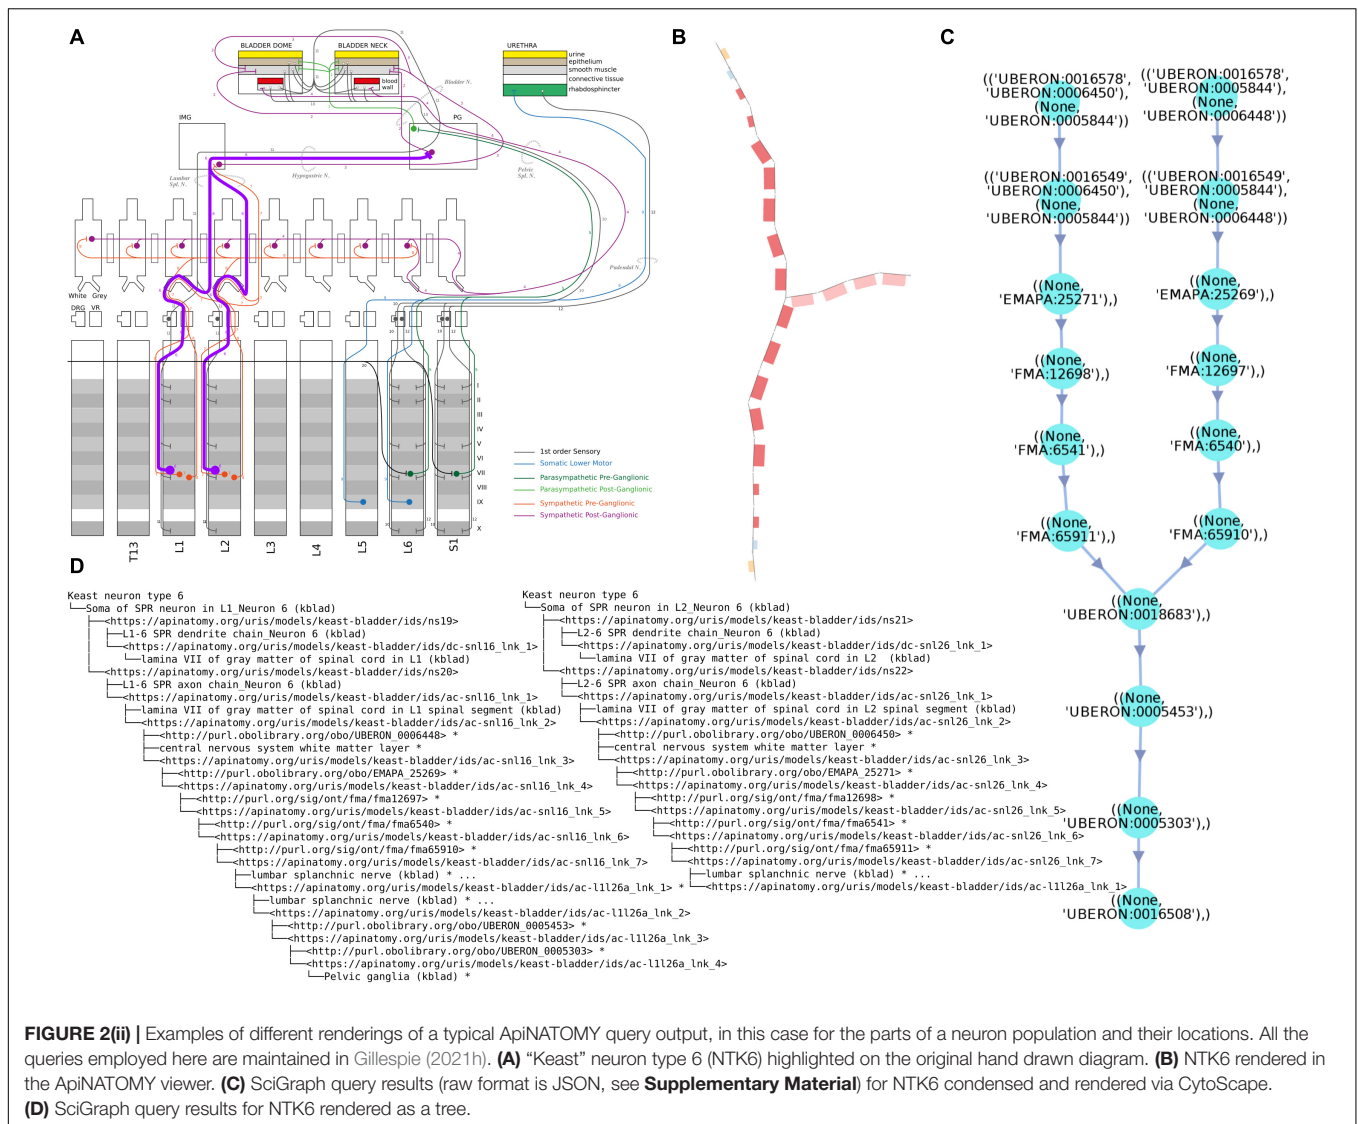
A

BLADDER DOME BLADDER NECK URETHRA

urine
epithelium
smooth muscle
connective tissue
rhabdosphincter

blood
wall

Bladder N.

IMG PG

Lumbar Spl. N. Hypogastric N. Pelvic Spl. N.

Pudendal N.

White Grey
DRG VR

I II III IV V VI VII VIII IX X

1st order Sensory
Somatic Lower Motor
Parasympathetic Pre-Ganglionic
Parasympathetic Post-Ganglionic
Sympathetic Pre-Ganglionic
Sympathetic Post-Ganglionic

T13 L1 L2 L3 L4 L5 L6 S1

B

C

(('UBERON:0016578', 'UBERON:0006450'), (None, 'UBERON:0005844'))

(('UBERON:0016578', 'UBERON:0005844'), (None, 'UBERON:0006448'))

(('UBERON:0016549', 'UBERON:0006450'), (None, 'UBERON:0005844'))

(('UBERON:0016549', 'UBERON:0005844'), (None, 'UBERON:0006448'))

((None, 'EMAPA:25271'),)

((None, 'EMAPA:25269'),)

((None, 'FMA:12698'),)

((None, 'FMA:12697'),)

((None, 'FMA:6541'),)

((None, 'FMA:6540'),)

((None, 'FMA:65911'),)

((None, 'FMA:65910'),)

((None, 'UBERON:0018683'),)

((None, 'UBERON:0005453'),)

((None, 'UBERON:0005303'),)

((None, 'UBERON:0016508'),)

D

Keast neuron type 6
└─Soma of SPR neuron in L1_Neuron 6 (kblad)
<https://apinatomy.org/uris/models/keast-bladder/ids/ns19>
L1-6 SPR dendrite chain_Neuron 6 (kblad)
<https://apinatomy.org/uris/models/keast-bladder/ids/dc-snl16_lnk_1>
lamina VII of gray matter of spinal cord in L1 (kblad)
<https://apinatomy.org/uris/models/keast-bladder/ids/ns20>
L1-6 SPR axon chain_Neuron 6 (kblad)
<https://apinatomy.org/uris/models/keast-bladder/ids/ac-snl16_lnk_1>
lamina VII of gray matter of spinal cord in L1 spinal segment (kblad)
<https://apinatomy.org/uris/models/keast-bladder/ids/ac-snl16_lnk_2>
<http://purl.obolibrary.org/obo/UBERON_0006448> *
central nervous system white matter layer *
<https://apinatomy.org/uris/models/keast-bladder/ids/ac-snl16_lnk_3>
<http://purl.obolibrary.org/obo/EMAPA_25269> *
<https://apinatomy.org/uris/models/keast-bladder/ids/ac-snl16_lnk_4>
<http://purl.org/sig/ont/fma/fma12697> *
<https://apinatomy.org/uris/models/keast-bladder/ids/ac-snl16_lnk_5>
<http://purl.org/sig/ont/fma/fma6540> *
<https://apinatomy.org/uris/models/keast-bladder/ids/ac-snl16_lnk_6>
<http://purl.org/sig/ont/fma/fma65910> *
<https://apinatomy.org/uris/models/keast-bladder/ids/ac-snl16_lnk_7>
lumbar splanchnic nerve (kblad) * ...
<https://apinatomy.org/uris/models/keast-bladder/ids/ac-l1l26a_lnk_1> *
lumbar splanchnic nerve (kblad) * ...
<https://apinatomy.org/uris/models/keast-bladder/ids/ac-l1l26a_lnk_2>
<http://purl.obolibrary.org/obo/UBERON_0005453> *
<https://apinatomy.org/uris/models/keast-bladder/ids/ac-l1l26a_lnk_3>
<http://purl.obolibrary.org/obo/UBERON_0005303> *
<https://apinatomy.org/uris/models/keast-bladder/ids/ac-l1l26a_lnk_4>
Pelvic ganglia (kblad) *

Keast neuron type 6
└─Soma of SPR neuron in L2_Neuron 6 (kblad)
<https://apinatomy.org/uris/models/keast-bladder/ids/ns21>
L2-6 SPR dendrite chain_Neuron 6 (kblad)
<https://apinatomy.org/uris/models/keast-bladder/ids/dc-snl26_lnk_1>
lamina VII of gray matter of spinal cord in L2 (kblad)
<https://apinatomy.org/uris/models/keast-bladder/ids/ns22>
L2-6 SPR axon chain_Neuron 6 (kblad)
<https://apinatomy.org/uris/models/keast-bladder/ids/ac-snl26_lnk_1>
lamina VII of gray matter of spinal cord in L2 spinal segment (kblad)
<https://apinatomy.org/uris/models/keast-bladder/ids/ac-snl26_lnk_2>
<http://purl.obolibrary.org/obo/UBERON_0006450> *
central nervous system white matter layer *
<https://apinatomy.org/uris/models/keast-bladder/ids/ac-snl26_lnk_3>
<http://purl.obolibrary.org/obo/EMAPA_25271> *
<https://apinatomy.org/uris/models/keast-bladder/ids/ac-snl26_lnk_4>
<http://purl.org/sig/ont/fma/fma12698> *
<https://apinatomy.org/uris/models/keast-bladder/ids/ac-snl26_lnk_5>
<http://purl.org/sig/ont/fma/fma6541> *
<https://apinatomy.org/uris/models/keast-bladder/ids/ac-snl26_lnk_6>
<http://purl.org/sig/ont/fma/fma65911> *
<https://apinatomy.org/uris/models/keast-bladder/ids/ac-snl26_lnk_7>
lumbar splanchnic nerve (kblad) * ...
<https://apinatomy.org/uris/models/keast-bladder/ids/ac-l1l26a_lnk_1>

FIGURE 2(ii) | Examples of different renderings of a typical ApiNATOMY query output, in this case for the parts of a neuron population and their locations. All the queries employed here are maintained in Gillespie (2021h). (A) “Keast” neuron type 6 (NTK6) highlighted on the original hand drawn diagram. (B) NTK6 rendered in the ApiNATOMY viewer. (C) SciGraph query results (raw format is JSON, see Supplementary Material) for NTK6 condensed and rendered via CytoScape. (D) SciGraph query results for NTK6 rendered as a tree.